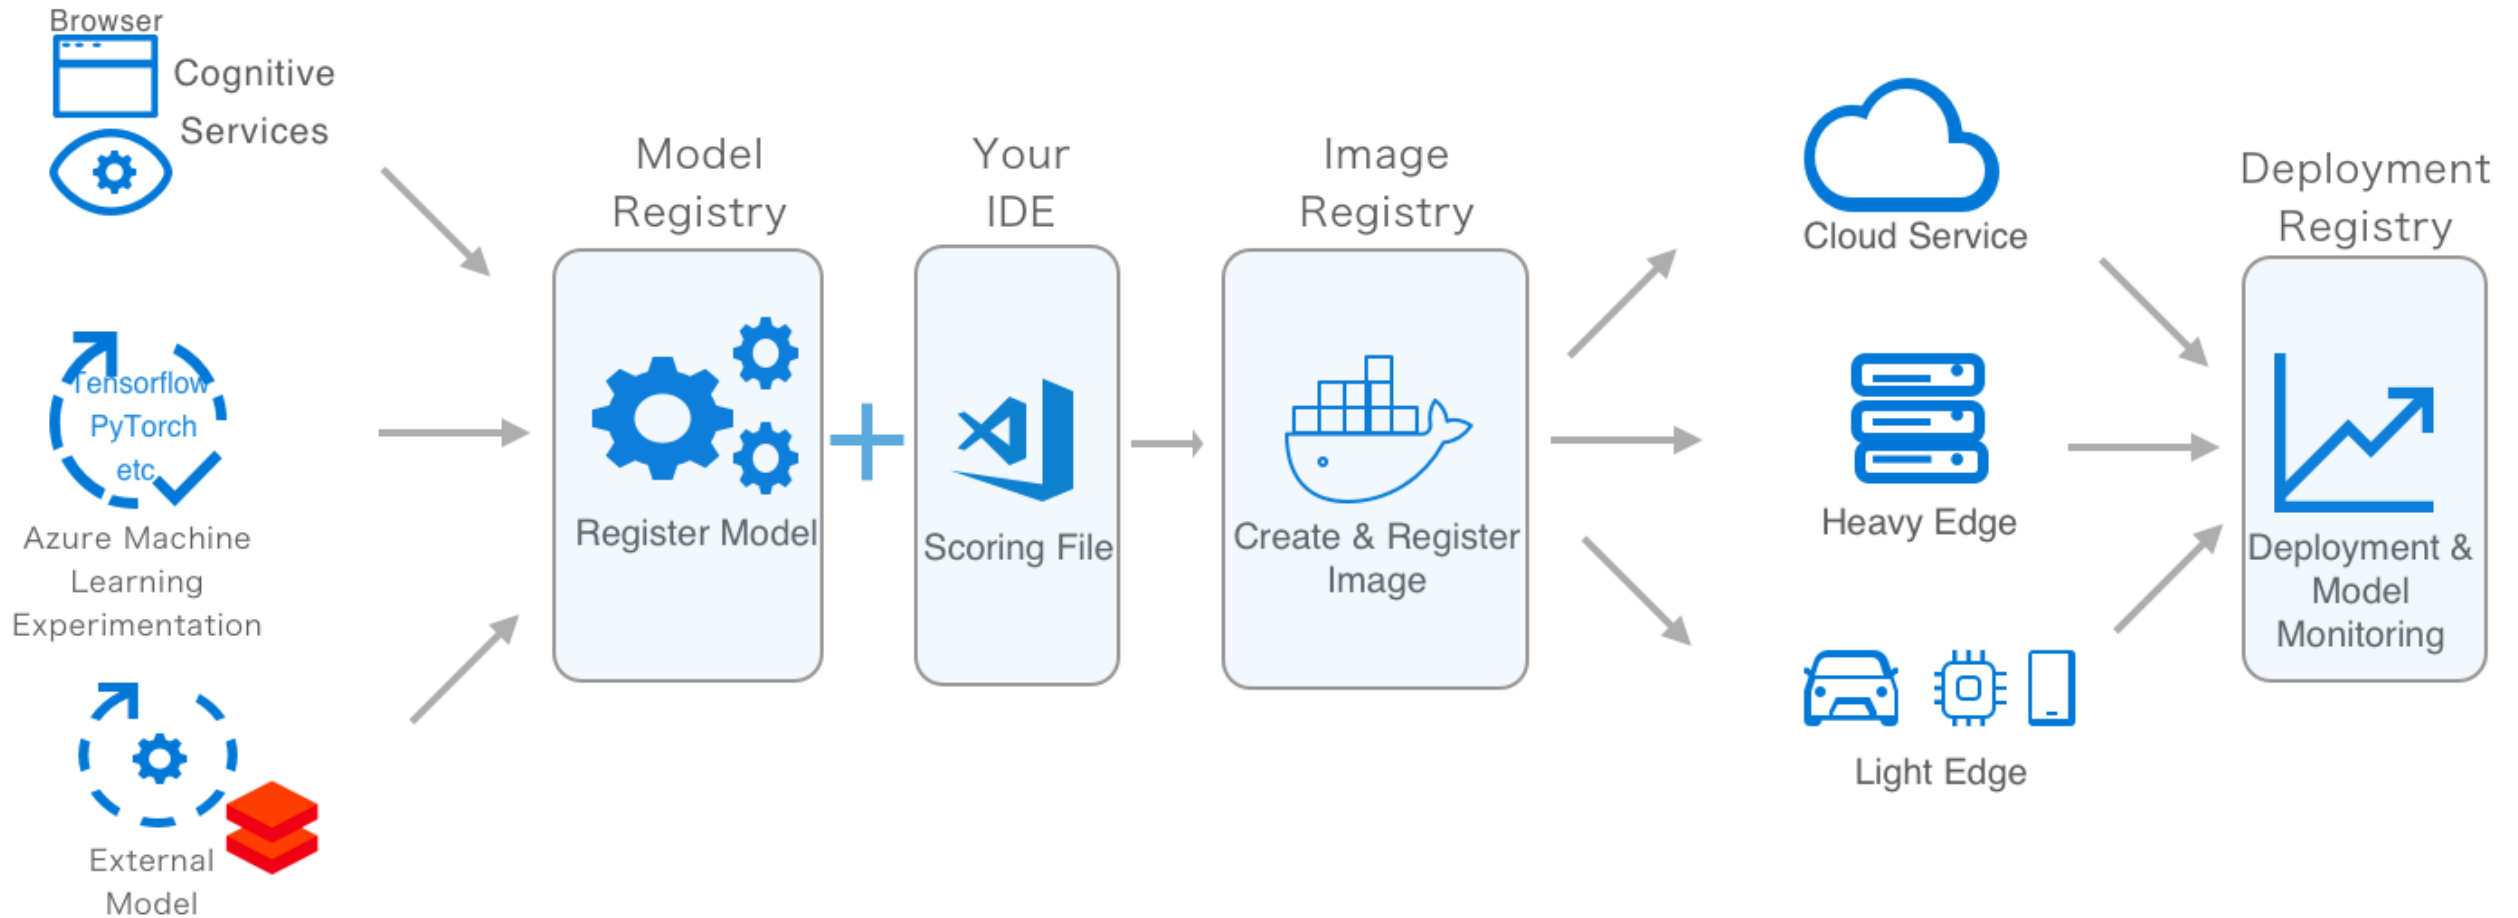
Browser

Cognitive Services

Tensorflow
PyTorch
etc

Azure Machine Learning Experimentation

External Model

Model Registry

Register Model

Your IDE

Scoring File

Image Registry

Create & Register Image

Cloud Service

Heavy Edge

Light Edge

Deployment Registry

Deployment & Model Monitoring